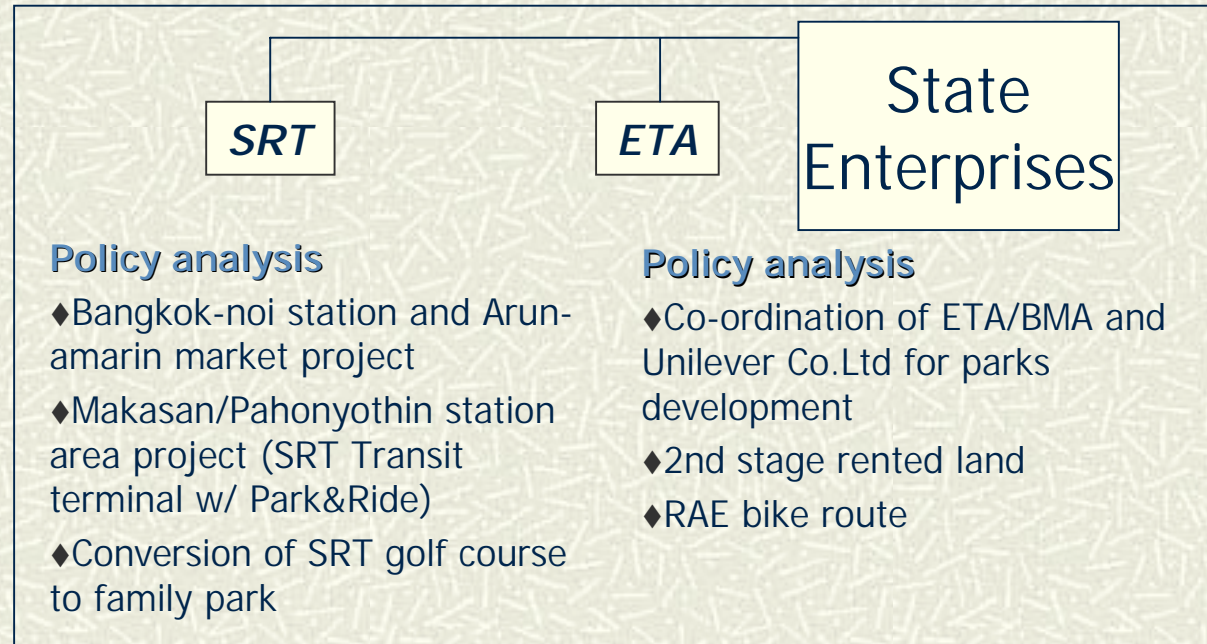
State Enterprises

SRT

ETA

Policy analysis

♦Bangkok-noi station and Arun-amarin market project

♦Makasan/Pahonyothin station area project (SRT Transit terminal w/ Park&Ride)

♦Conversion of SRT golf course to family park

Policy analysis

♦Co-ordination of ETA/BMA and Unilever Co.Ltd for parks development

♦2nd stage rented land

♦RAE bike route